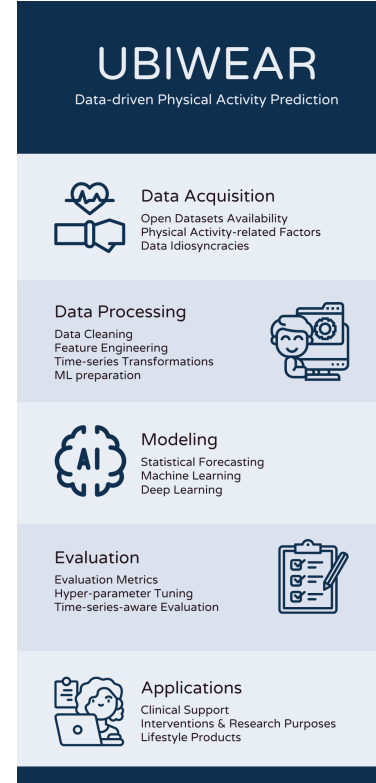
UBIWEAR

Data-driven Physical Activity Prediction

Data Acquisition

Open Datasets Availability
Physical Activity-related Factors
Data Idiosyncracies

Data Processing

Data Cleaning
Feature Engineering
Time-series Transformations
ML preparation

AI

Modeling

Statistical Forecasting
Machine Learning
Deep Learning

Evaluation

Evaluation Metrics
Hyper-parameter Tuning
Time-series-aware Evaluation

Applications

Clinical Support
Interventions & Research Purposes
Lifestyle Products